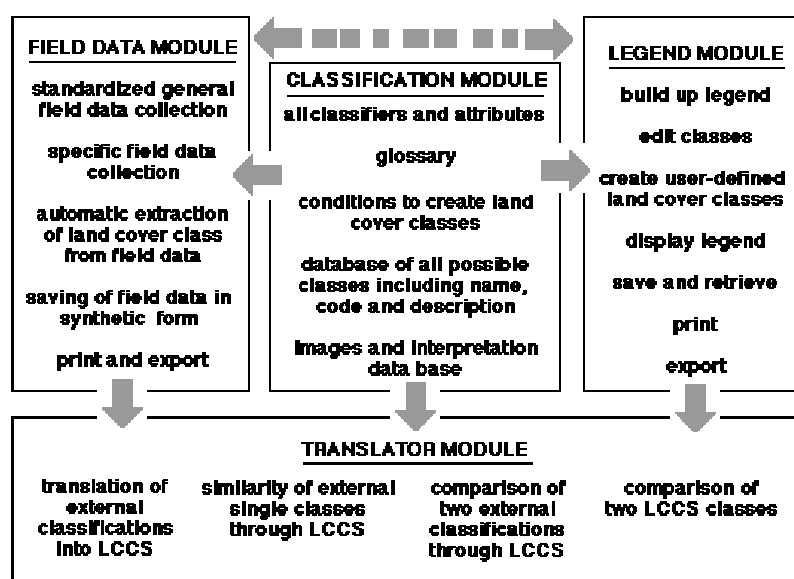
FIELD DATA MODULE

standardized general field data collection

specific field data collection

automatic extraction of land cover class from field data

saving of field data in synthetic form

print and export

CLASSIFICATION MODULE

all classifiers and attributes

glossary

conditions to create land cover classes

database of all possible classes including name, code and description

images and interpretation data base

LEGEND MODULE

build up legend

edit classes

create user-defined land cover classes

display legend

save and retrieve

print

export

TRANSLATOR MODULE

translation of external classifications into LCCS

similarity of external single classes through LCCS

comparison of two external classifications through LCCS

comparison of two LCCS classes